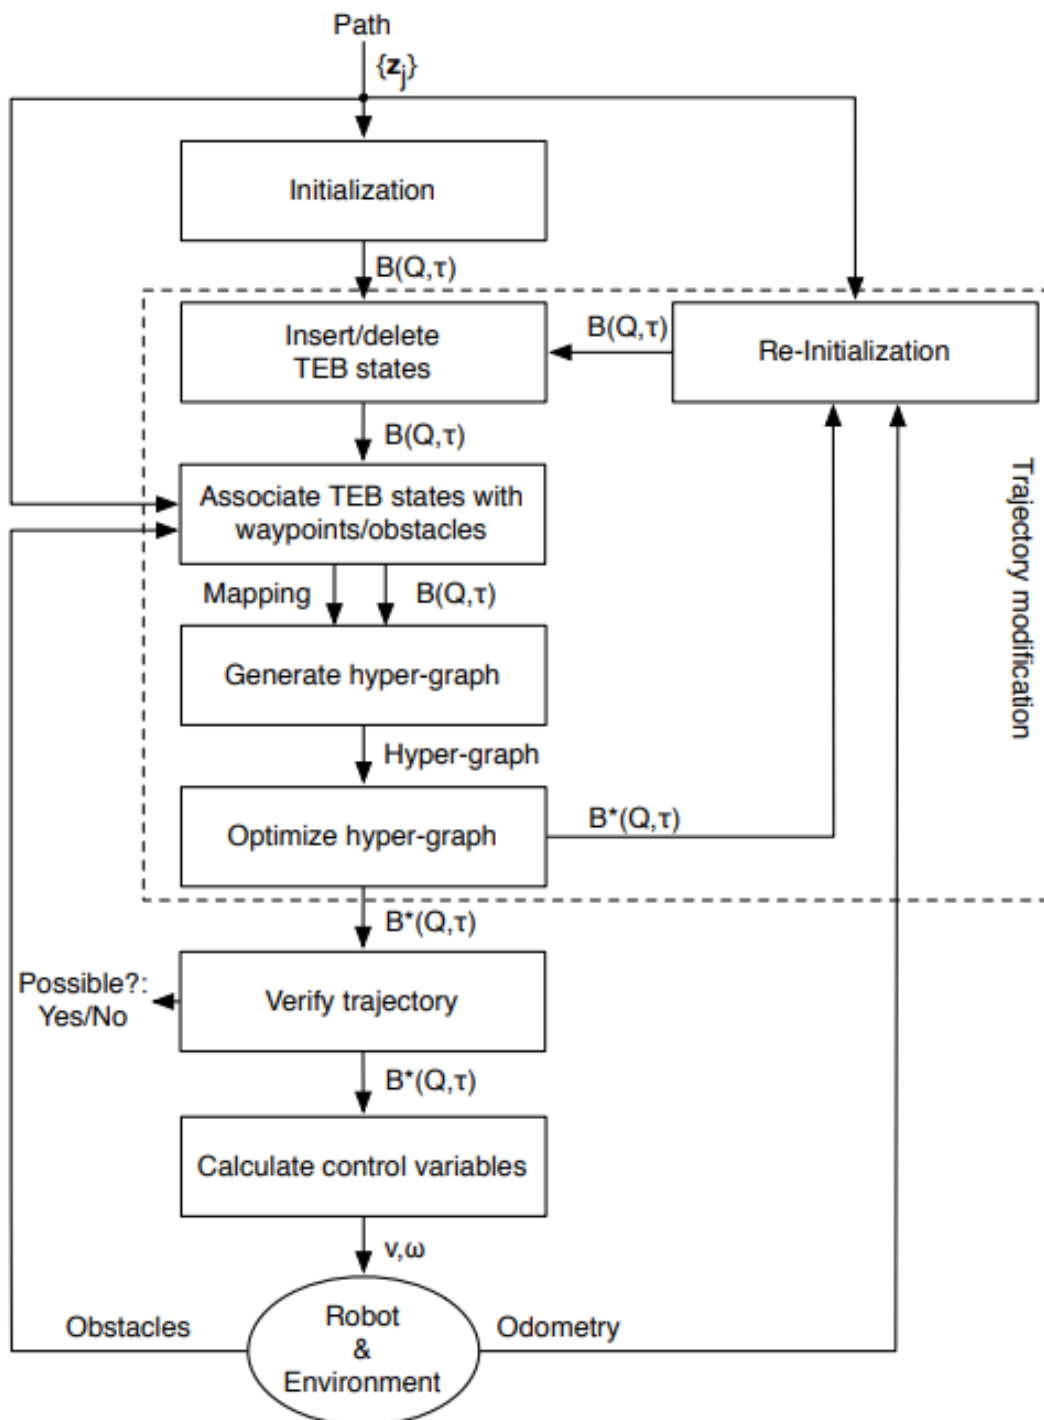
Path

$\{\mathbf{z}_j\}$

Initialization

$B(Q,\tau)$

Insert/delete TEB states

$B(Q,\tau)$

Re-Initialization

$B(Q,\tau)$

Associate TEB states with waypoints/obstacles

Mapping

$B(Q,\tau)$

Generate hyper-graph

Hyper-graph

Optimize hyper-graph

$B^*(Q,\tau)$

Trajectory modification

$B^*(Q,\tau)$

Possible?: Yes/No

Verify trajectory

$B^*(Q,\tau)$

Calculate control variables

$v,\omega$

Obstacles

Robot & Environment

Odometry